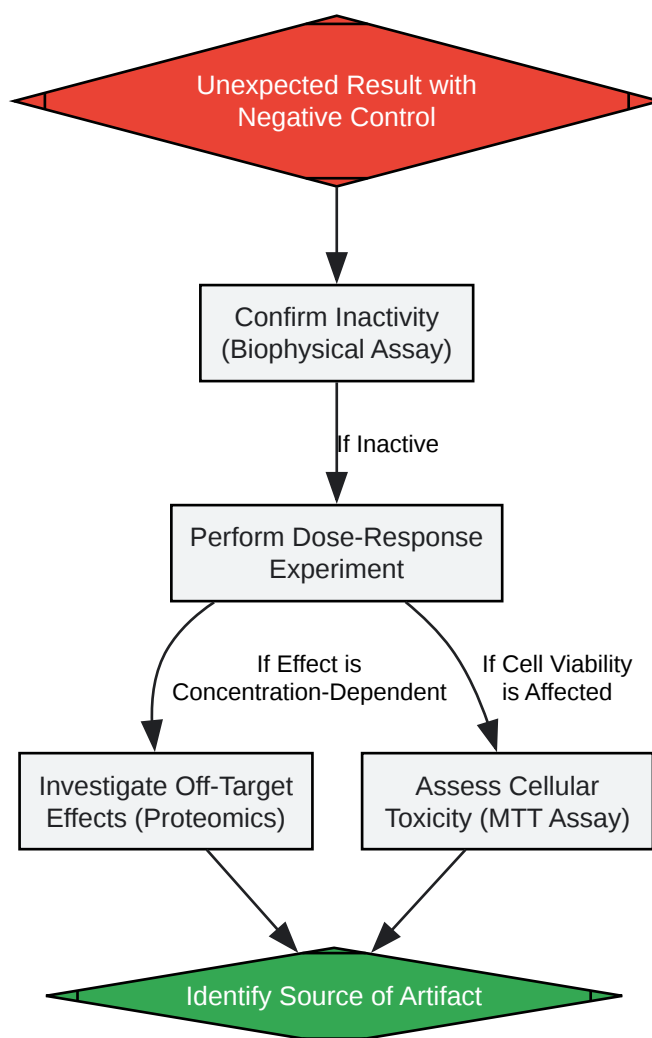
Unexpected Result with Negative Control

Confirm Inactivity (Biophysical Assay)

If Inactive

Perform Dose-Response Experiment

If Effect is Concentration-Dependent

If Cell Viability is Affected

Investigate Off-Target Effects (Proteomics)

Assess Cellular Toxicity (MTT Assay)

Identify Source of Artifact